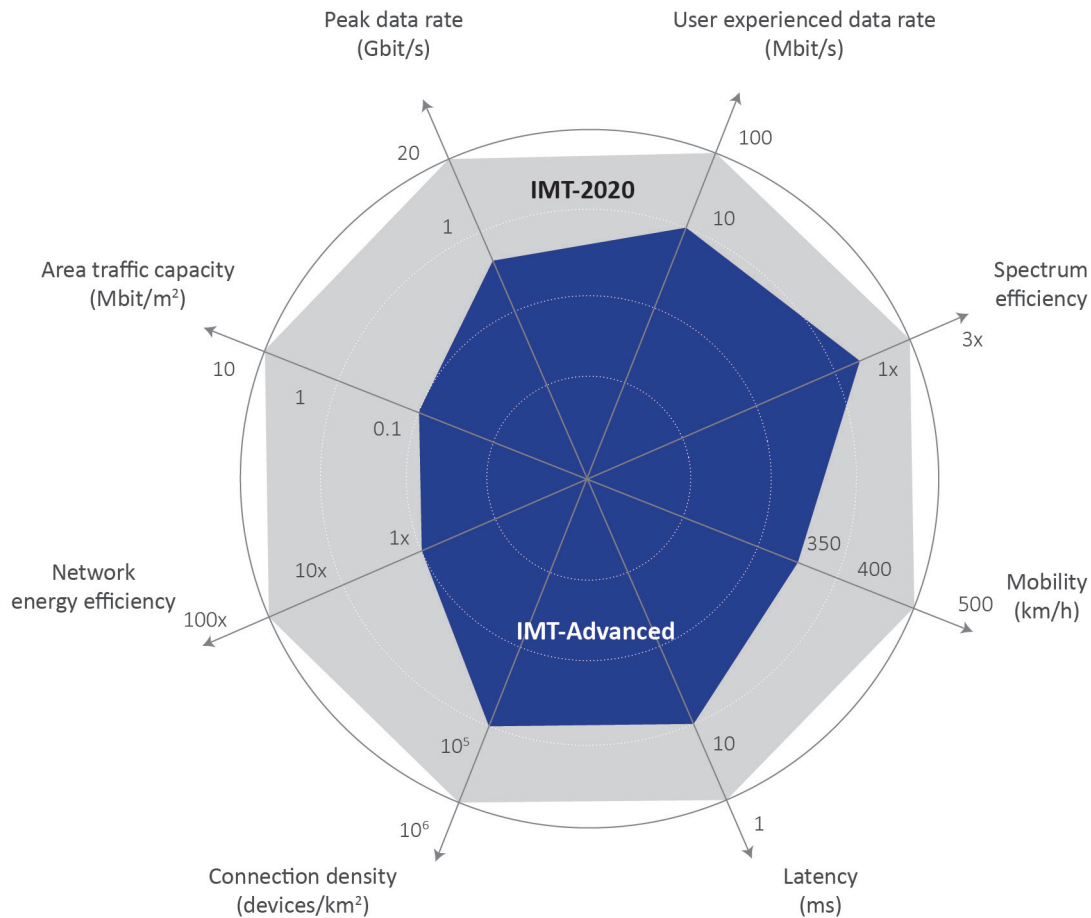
Peak data rate (Gbit/s)

User experienced data rate (Mbit/s)

20

100

IMT-2020

1

10

Area traffic capacity (Mbit/m$^2$)

Spectrum efficiency

3x

1x

10

1

0.1

1x

350

400

Network energy efficiency

10x

100x

Mobility (km/h)

500

IMT-Advanced

$10^5$

10

$10^6$

1

Connection density (devices/km$^2$)

Latency (ms)